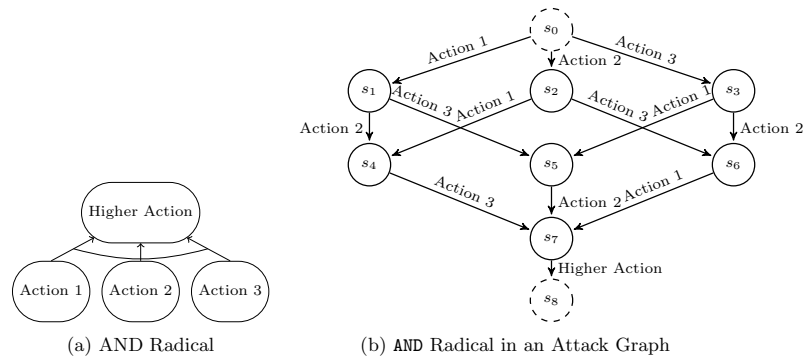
Higher Action

Action 1

Action 2

Action 3

(a) AND Radical

$s_0$

Action 1

Action 2

Action 3

$s_1$

$s_2$

$s_3$

Action 3

Action 1

Action 3

Action 1

Action 2

Action 2

$s_4$

$s_5$

$s_6$

Action 3

Action 2

Action 1

$s_7$

Higher Action

$s_8$

(b) AND Radical in an Attack Graph